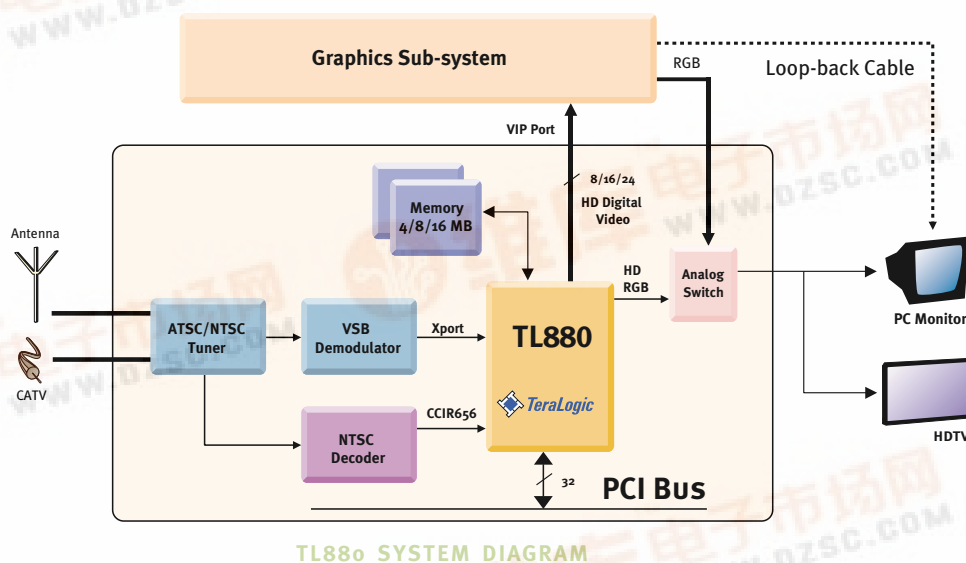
Graphics Sub-system

RGB

Loop-back Cable

VIP Port

8/16/24

HD Digital Video

Memory 4/8/16 MB

Antenna

CATV

ATSC/NTSC Tuner

VSB Demodulator

Xport

TL880

TeraLogic

HD RGB

Analog Switch

PC Monitor

HDTV

NTSC Decoder

CCIR656

32

PCI Bus

TL880 SYSTEM DIAGRAM